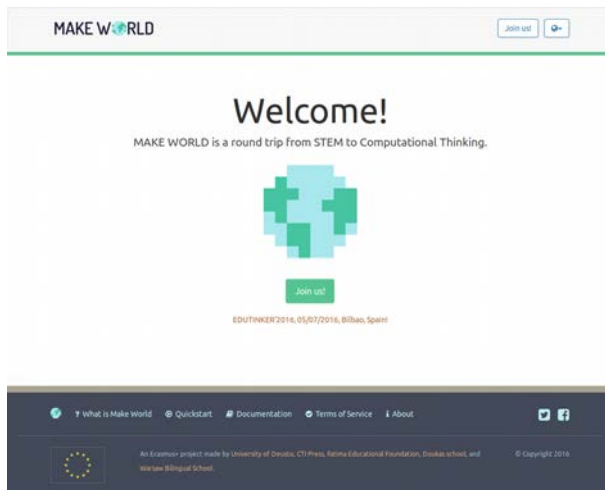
MAKE WORLD

Join us!

Welcome!

MAKE WORLD is a round trip from STEM to Computational Thinking.

Join us!

EDUTINKER'2016, 05/07/2016, Bilbao, Spain!

? What is Make World  Quickstart  Documentation  Terms of Service  About

An Erasmus+ project made by University of Deusto, CTI Press, Fatima Educational Foundation, Doukas school, and Warsaw Bilingual School.

© Copyright 2016